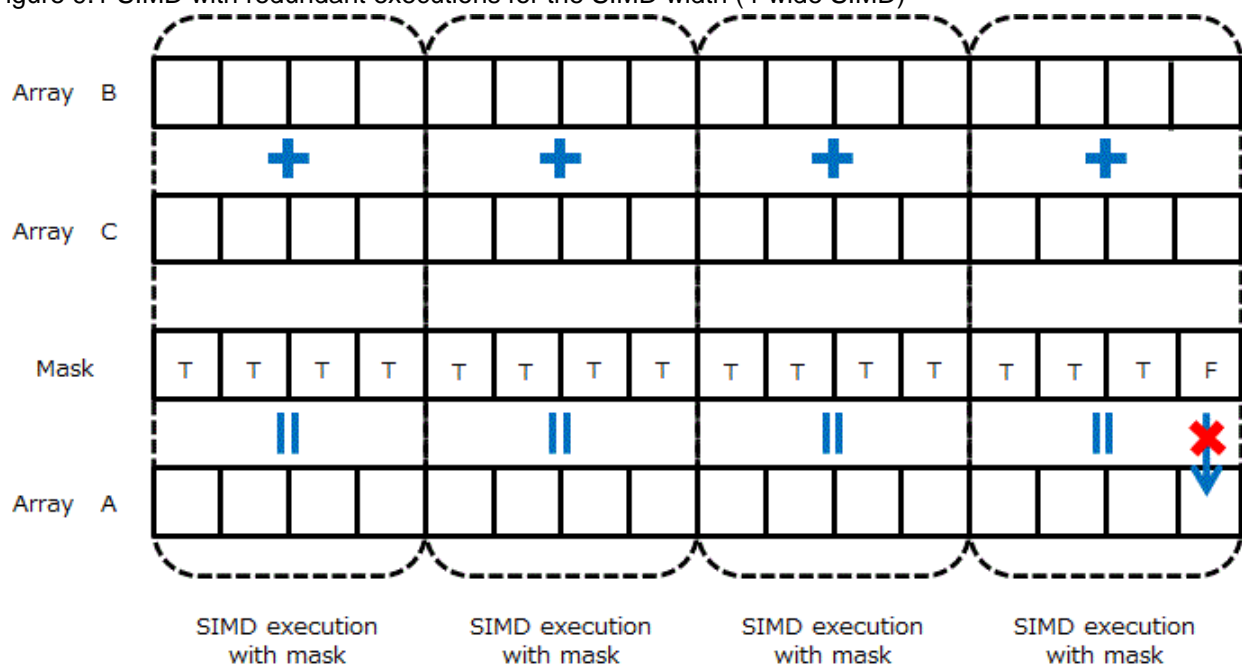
igure 6: SIMD with redundant executions for the SIMD width (4-wide SIMD)

Array B

+ + + +

Array C

Mask

| T | T | T | T | T | T | T | T | T | T | T | T | T | T | T | F |
|---|---|---|---|---|---|---|---|---|---|---|---|---|---|---|---|

|| || || ||

Array A

SIMD execution with mask

SIMD execution with mask

SIMD execution with mask

SIMD execution with mask